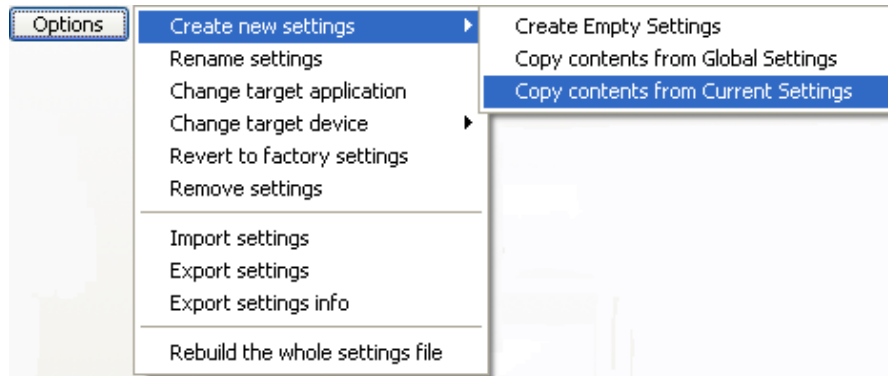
Options

Create new settings
Rename settings
Change target application
Change target device
Revert to factory settings
Remove settings

Import settings
Export settings
Export settings info

Rebuild the whole settings file

Create Empty Settings
Copy contents from Global Settings
Copy contents from Current Settings